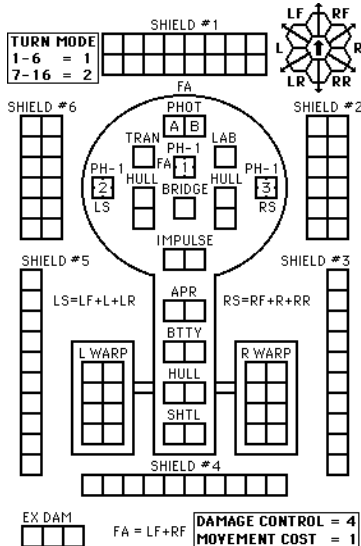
SHIELD #1

TURN MODE
1-6 = 1
7-16 = 2

LF RF
L R
LR RR

FA

SHIELD #6

SHIELD #2

PHOT
A B

TRAN

LAB

PH-1
FA 1

PH-1
2
LS

HULL

BRIDGE

HULL

PH-1
3
RS

IMPULSE

SHIELD #5

SHIELD #3

LS=LF+L+LR

APR

RS=RF+R+RR

BTTY

L WARP

R WARP

HULL

SHTL

SHIELD #4

EX DAM

FA = LF+RF

DAMAGE CONTROL = 4
MOVEMENT COST = 1